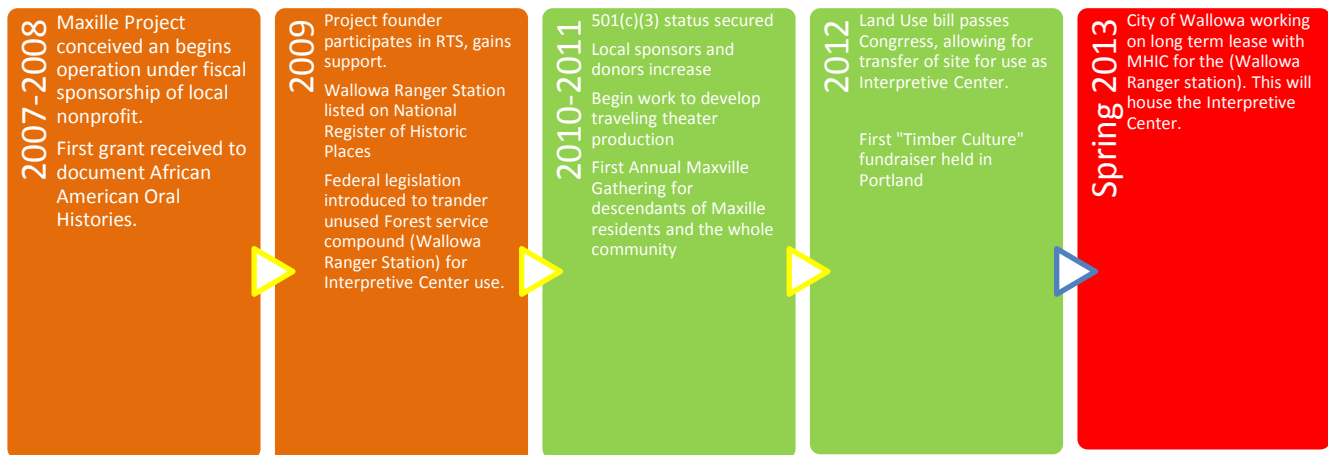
2007-2008

Maxille Project conceived an begins operation under fiscal sponsorship of local nonprofit.

First grant received to document African American Oral Histories.

2009

Project founder participates in RTS, gains support.

Wallowa Ranger Station listed on National Register of Historic Places

Federal legislation introduced to trander unused Forest service compound (Wallowa Ranger Station) for Interpretive Center use.

2010-2011

501(c)(3) status secured

Local sponsors and donors increase

Begin work to develop traveling theater production

First Annual Maxville Gathering for descendants of Maxille residents and the whole community

2012

Land Use bill passes Congrress, allowing for transfer of site for use as Interpretive Center.

First "Timber Culture" fundraiser held in Portland

Spring 2013

City of Wallowa working on long term lease with MHIC for the (Wallowa Ranger station). This will house the Interpretive Center.